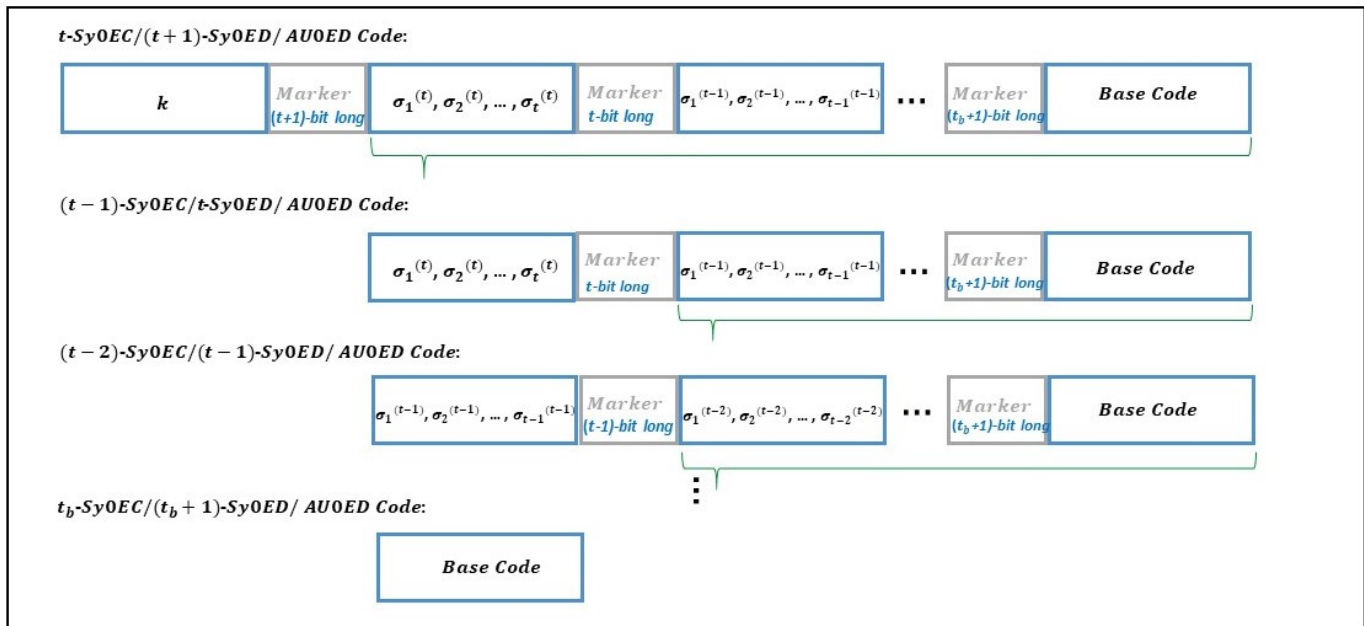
$t$-$Sy0EC/(t+1)$-$Sy0ED/ AU0ED$ Code:

$k$ | Marker (t+1)-bit long | $\sigma_1^{(t)}, \sigma_2^{(t)}, \ldots, \sigma_t^{(t)}$ | Marker t-bit long | $\sigma_1^{(t-1)}, \sigma_2^{(t-1)}, \ldots, \sigma_{t-1}^{(t-1)}$ | … | Marker ($t_b$+1)-bit long | Base Code

$(t-1)$-$Sy0EC/t$-$Sy0ED/ AU0ED$ Code:

$\sigma_1^{(t)}, \sigma_2^{(t)}, \ldots, \sigma_t^{(t)}$ | Marker t-bit long | $\sigma_1^{(t-1)}, \sigma_2^{(t-1)}, \ldots, \sigma_{t-1}^{(t-1)}$ | … | Marker ($t_b$+1)-bit long | Base Code

$(t-2)$-$Sy0EC/(t-1)$-$Sy0ED/ AU0ED$ Code:

$\sigma_1^{(t-1)}, \sigma_2^{(t-1)}, \ldots, \sigma_{t-1}^{(t-1)}$ | Marker (t-1)-bit long | $\sigma_1^{(t-2)}, \sigma_2^{(t-2)}, \ldots, \sigma_{t-2}^{(t-2)}$ | … | Marker ($t_b$+1)-bit long | Base Code

⋮

$t_b$-$Sy0EC/(t_b+1)$-$Sy0ED/ AU0ED$ Code:

Base Code